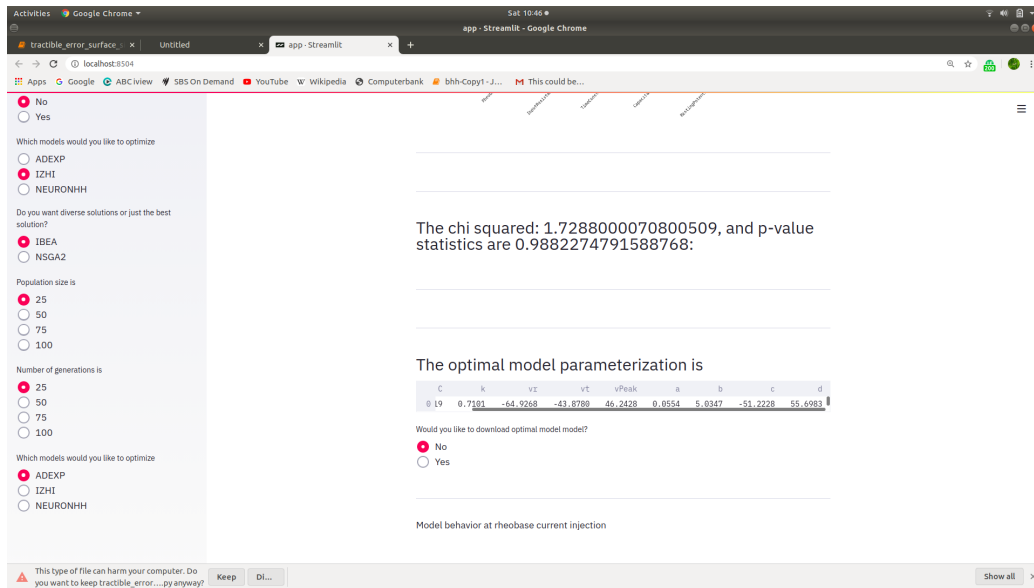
Activities Google Chrome ▾
Sat 10:46 ●
app · Streamlit - Google Chrome

tractible_error_surface_ ×
Untitled ×
app · Streamlit ×
+

localhost:8504

Apps Google ABC iview SBS On Demand YouTube Wikipedia Computerbank bhh-Copy1 - J... This could be...

No
Yes

Which models would you like to optimize
ADEXP
IZHI
NEURONHH

Do you want diverse solutions or just the best solution?
IBEA
NSGA2

Population size is
25
50
75
100

Number of generations is
25
50
75
100

Which models would you like to optimize
ADEXP
IZHI
NEURONHH

The chi squared: 1.7288000070800509, and p-value statistics are 0.9882274791588768:

The optimal model parameterization is

| | C | k | vr | vt | vPeak | a | b | c | d |
|---|---|---|---|---|---|---|---|---|---|
| 0 | 19 | 0.7101 | -64.9268 | -43.8780 | 46.2428 | 0.0554 | 5.0347 | -51.2228 | 55.6983 |

Would you like to download optimal model model?
No
Yes

Model behavior at rheobase current injection

This type of file can harm your computer. Do you want to keep tractible_error....py anyway?
Keep
Di...
Show all